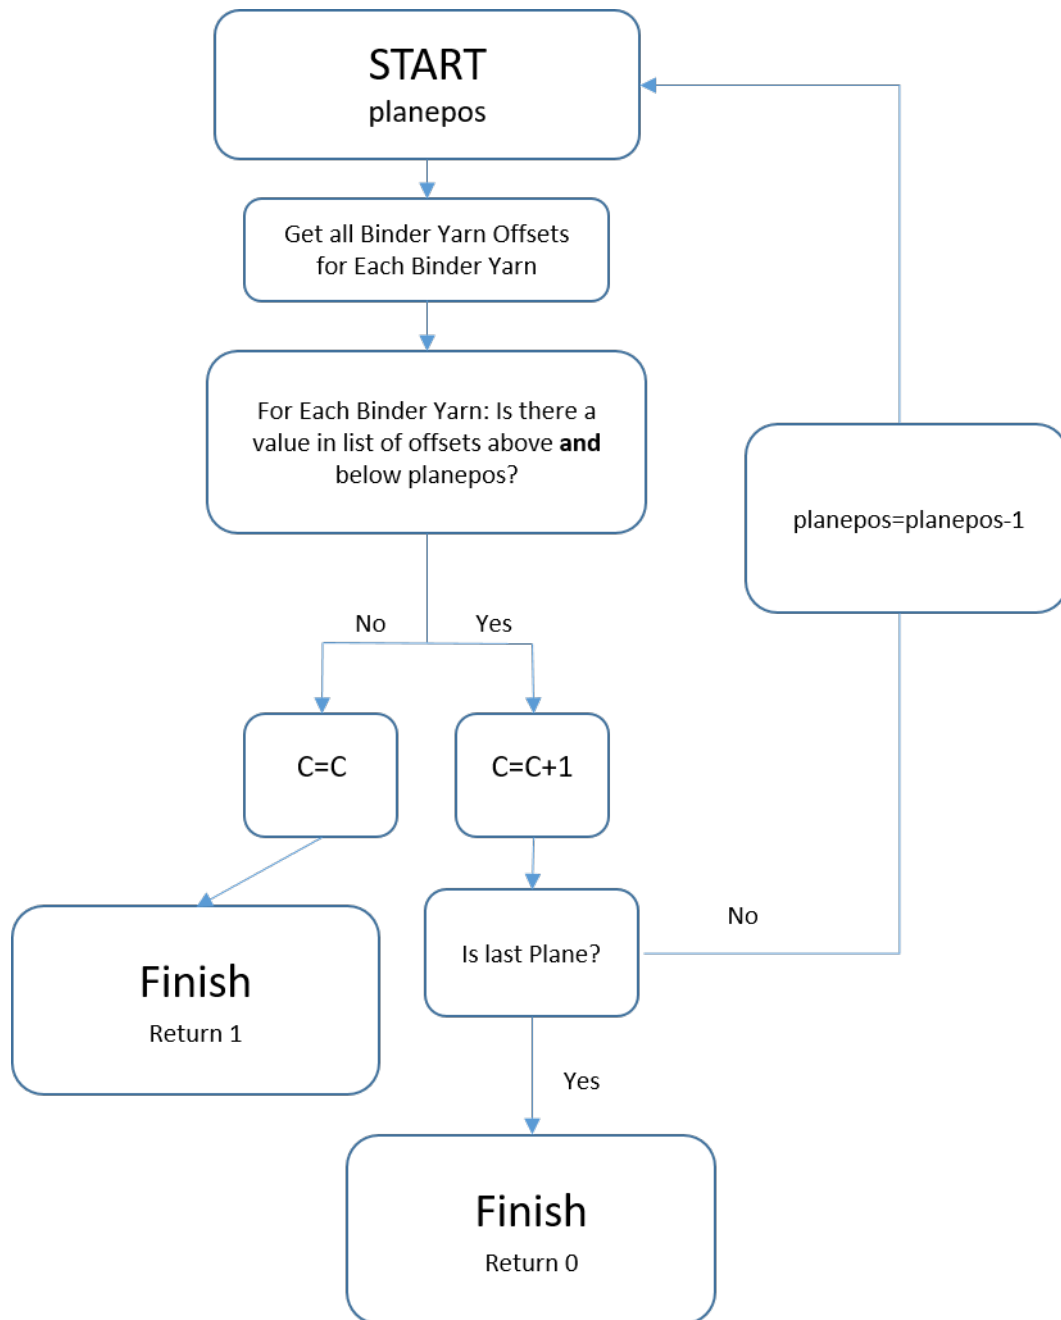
START
planepos

Get all Binder Yarn Offsets for Each Binder Yarn

For Each Binder Yarn: Is there a value in list of offsets above **and** below planepos?

planepos=planepos-1

No

Yes

C=C

C=C+1

Finish
Return 1

Is last Plane?

No

Yes

Finish
Return 0